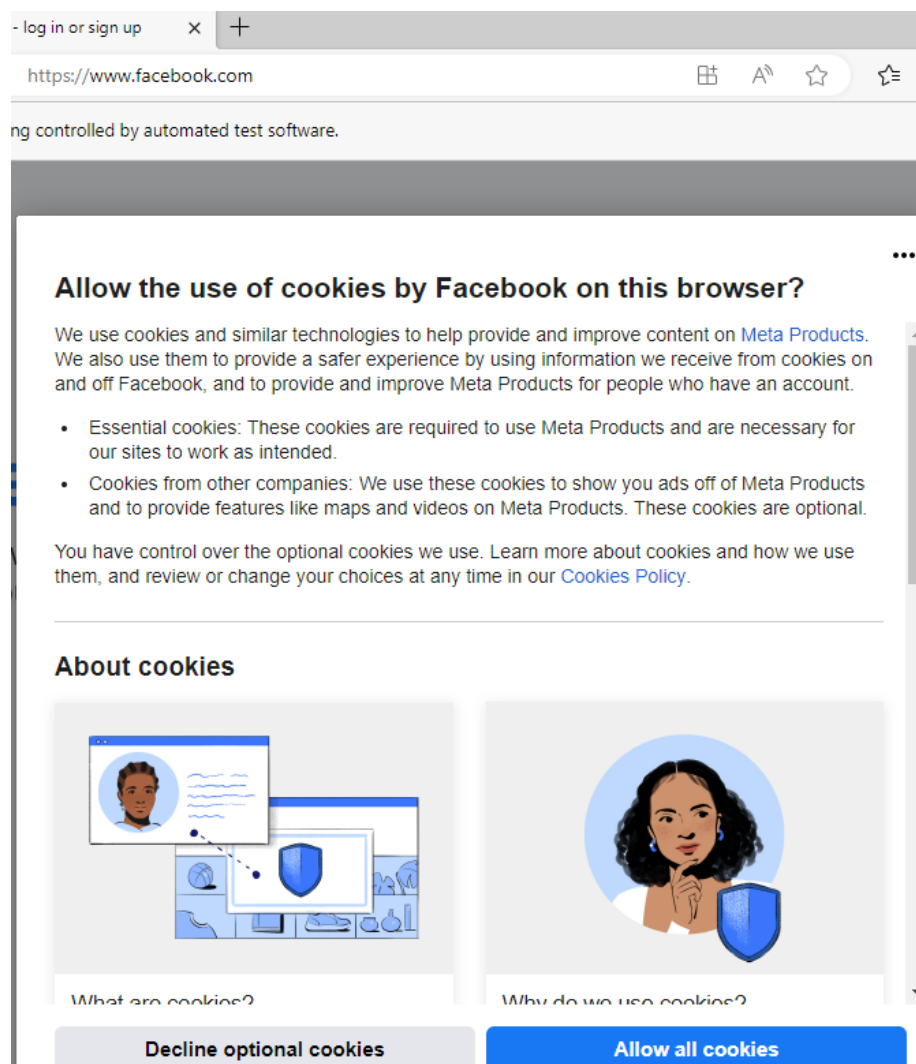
- log in or sign up

https://www.facebook.com

ng controlled by automated test software.

Allow the use of cookies by Facebook on this browser?

We use cookies and similar technologies to help provide and improve content on Meta Products. We also use them to provide a safer experience by using information we receive from cookies on and off Facebook, and to provide and improve Meta Products for people who have an account.

- Essential cookies: These cookies are required to use Meta Products and are necessary for our sites to work as intended.
- Cookies from other companies: We use these cookies to show you ads off of Meta Products and to provide features like maps and videos on Meta Products. These cookies are optional.

You have control over the optional cookies we use. Learn more about cookies and how we use them, and review or change your choices at any time in our Cookies Policy.

About cookies

What are cookies?

Why do we use cookies?

Decline optional cookies

Allow all cookies